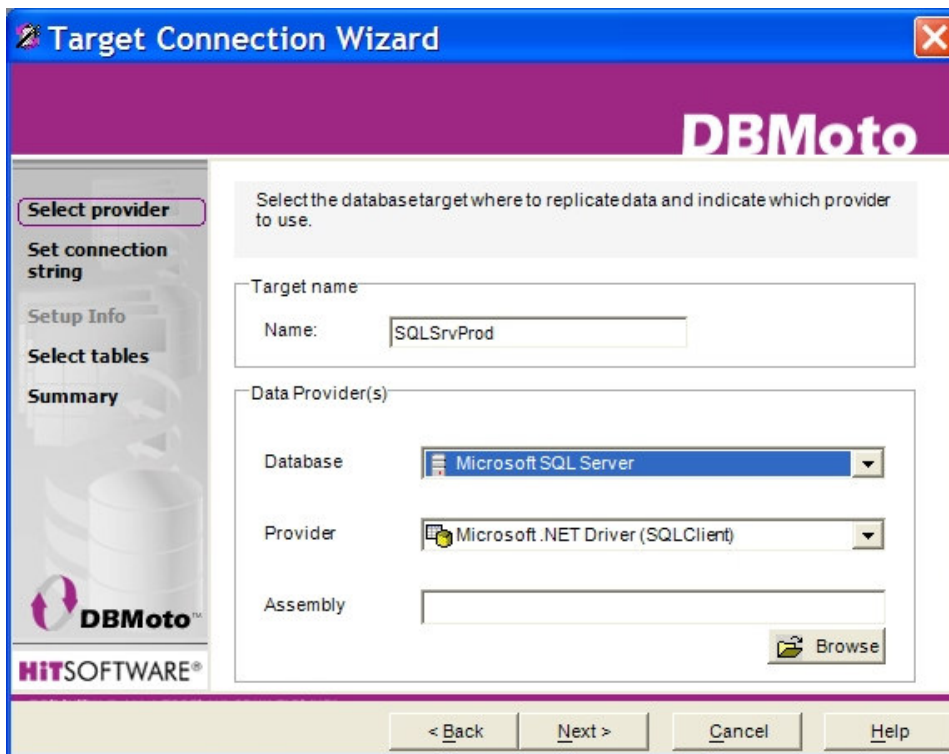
Target Connection Wizard

DBMoto

Select provider
Set connection string
Setup Info
Select tables
Summary

DBMoto™
HiTSOFTWARE®

Select the database target where to replicate data and indicate which provider to use.

Target name
Name: SQLSrvProd

Data Provider(s)
Database Microsoft SQL Server
Provider Microsoft .NET Driver (SQLClient)
Assembly
Browse

< Back Next > Cancel Help